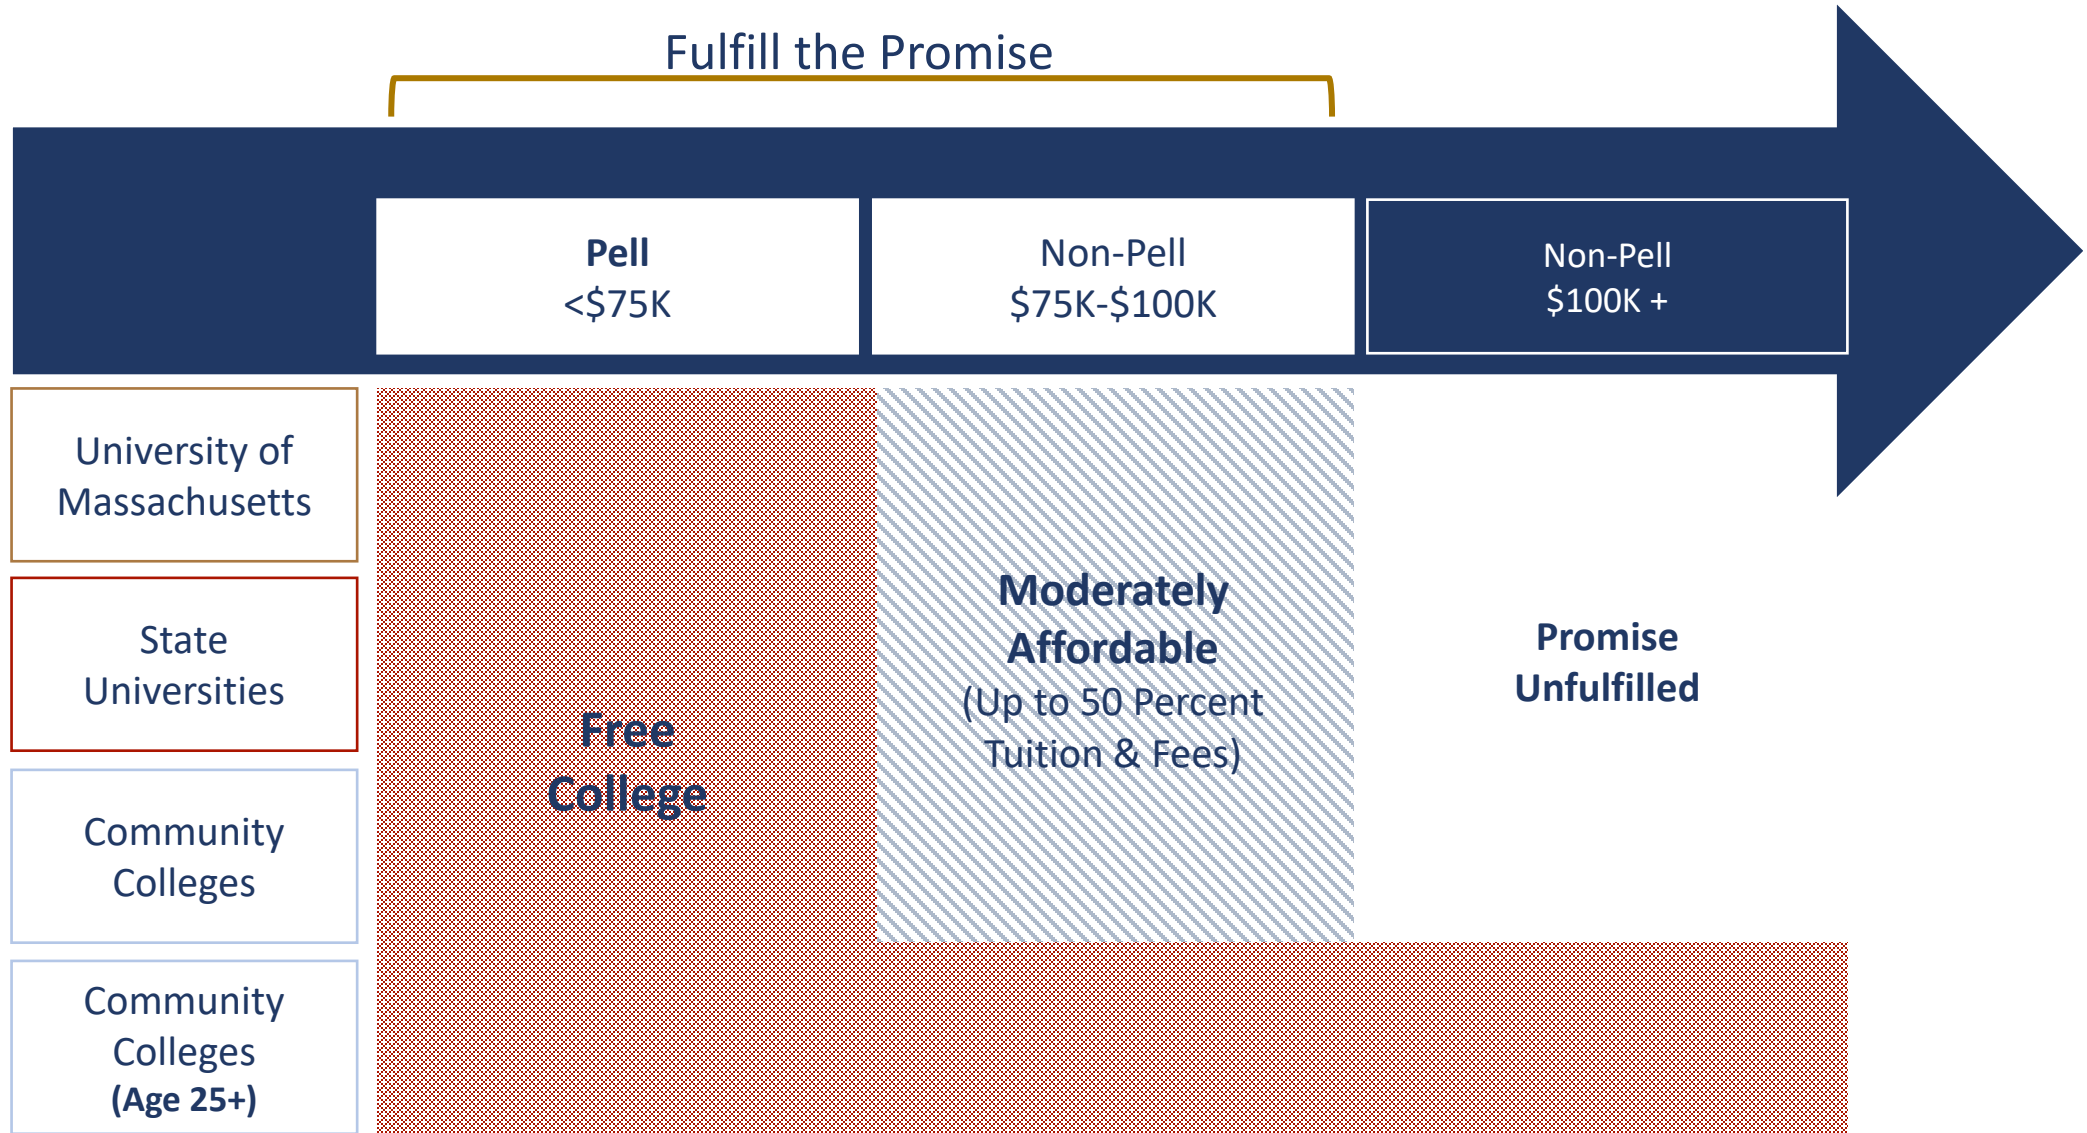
Fulfill the Promise

Pell
<$75K

Non-Pell
$75K-$100K

Non-Pell
$100K +

University of Massachusetts

State Universities

Community Colleges

Community Colleges
(Age 25+)

Free College

Moderately Affordable
(Up to 50 Percent Tuition & Fees)

Promise Unfulfilled